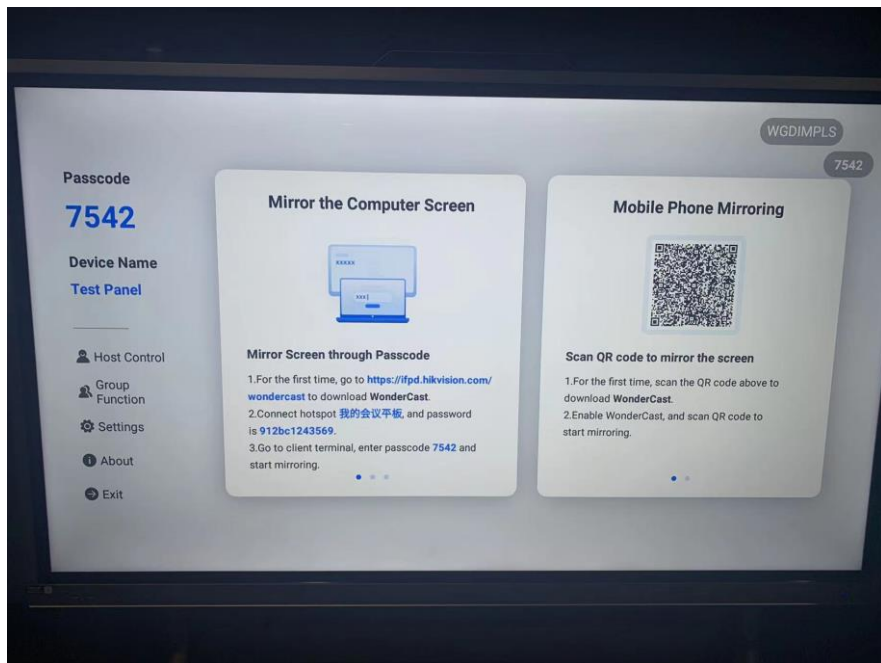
WGDIMPLS

7542

Passcode

7542

Device Name

Test Panel

Host Control

Group Function

Settings

About

Exit

Mirror the Computer Screen

xxxxx

xxx|

Mirror Screen through Passcode

1.For the first time, go to https://ifpd.hikvision.com/wondercast to download WonderCast.
2.Connect hotspot 我的会议平板, and password is 912bc1243569.
3.Go to client terminal, enter passcode 7542 and start mirroring.

Mobile Phone Mirroring

Scan QR code to mirror the screen

1.For the first time, scan the QR code above to download WonderCast.
2.Enable WonderCast, and scan QR code to start mirroring.